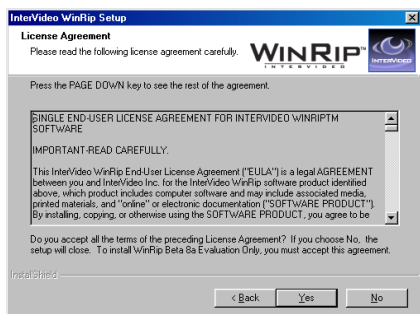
InterVideo WinRip Setup

License Agreement

Please read the following license agreement carefully.

WINRIP
INTERVIDEO

INTERVIDEO

Press the PAGE DOWN key to see the rest of the agreement.

SINGLE END-USER LICENSE AGREEMENT FOR INTERVIDEO WINRIPTM SOFTWARE

IMPORTANT-READ CAREFULLY.

This InterVideo WinRip End-User License Agreement ("EULA") is a legal AGREEMENT between you and InterVideo Inc. for the InterVideo WinRip software product identified above, which product includes computer software and may include associated media, printed materials, and "online" or electronic documentation ("SOFTWARE PRODUCT"). By installing, copying, or otherwise using the SOFTWARE PRODUCT, you agree to be

Do you accept all the terms of the preceding License Agreement? If you choose No, the setup will close. To install WinRip Beta 8a Evaluation Only, you must accept this agreement.

InstallShield

< Back

Yes

No